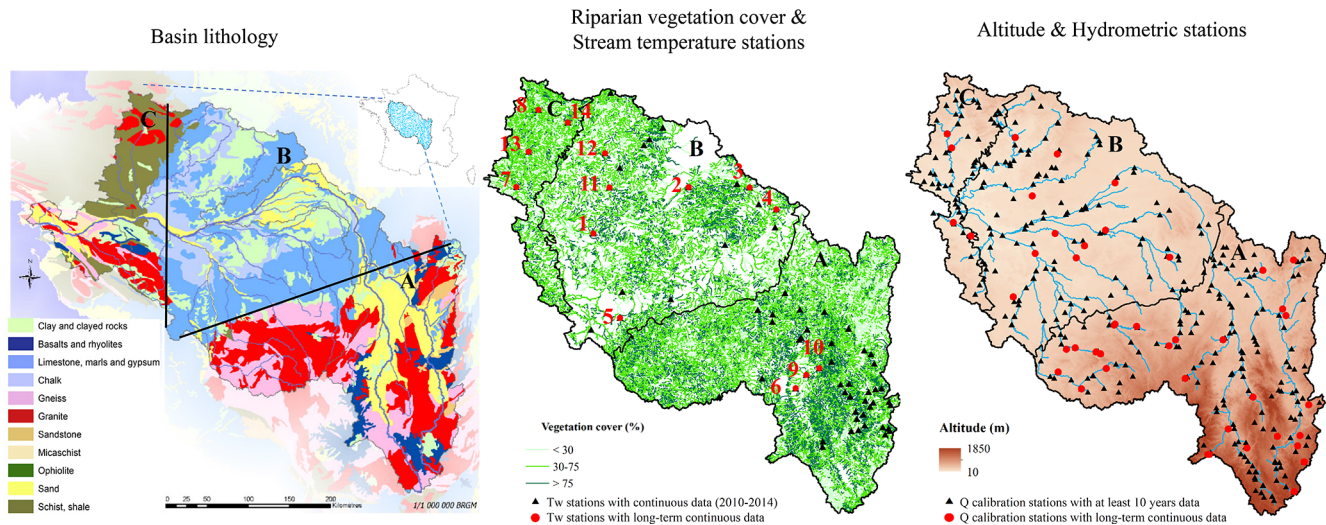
Basin lithology

C

B

A

Clay and clayed rocks
Basalts and rhyolites
Limestone, marls and gypsum
Chalk
Gneiss
Granite
Sandstone
Micaschist
Ophiolite
Sand
Schist, shale

0 25 50 100 150 200 Kilometres

1/1 000 000 BRGM

Riparian vegetation cover & Stream temperature stations

8 C 14
13 12
B
7 11 2 3
4
1
A
5
10
9
6

Vegetation cover (%)
< 30
30-75
> 75
▲ Tw stations with continuous data (2010-2014)
● Tw stations with long-term continuous data

Altitude & Hydrometric stations

C
B
A

Altitude (m)
1850
10
▲ Q calibration stations with at least 10 years data
● Q calibration stations with long-term continuous data